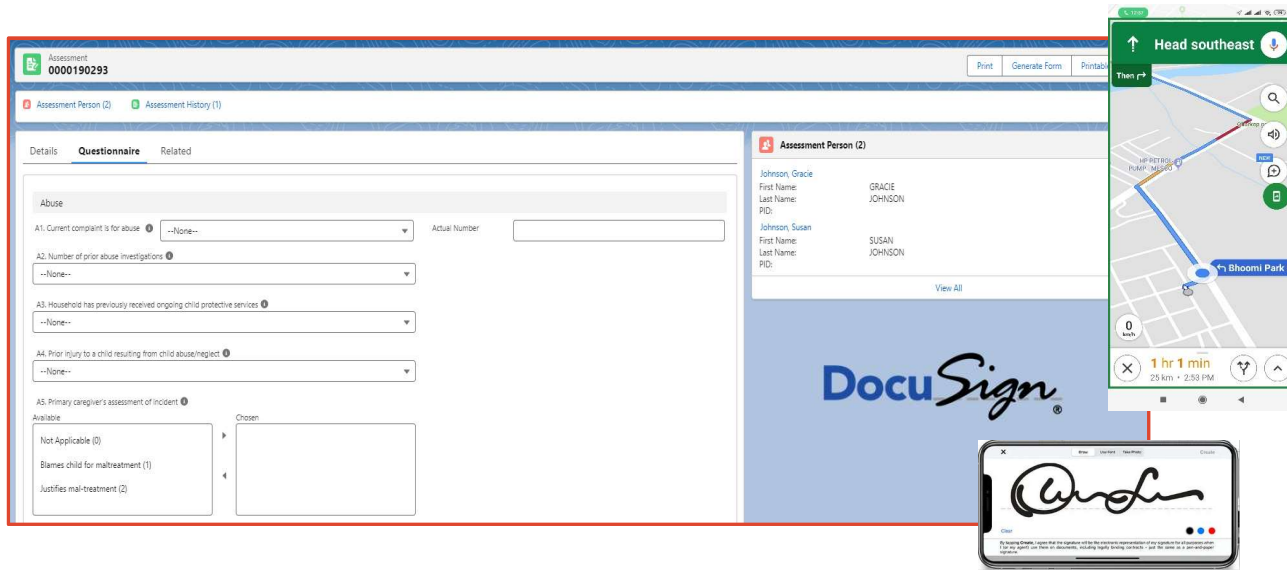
Assessment
0000190293

Print | Generate Form | Printable

Assessment Person (2) | Assessment History (1)

Details | Questionnaire | Related

Abuse

A1. Current complaint is for abuse --None--

Actual Number

A2. Number of prior abuse investigations
--None--

A3. Household has previously received ongoing child protective services
--None--

A4. Prior injury to a child resulting from child abuse/neglect
--None--

A5. Primary caregiver's assessment of incident
Available
Not Applicable (0)
Blames child for maltreatment (1)
Justifies mal-treatment (2)
Chosen

Assessment Person (2)

Johnson, Gracie
First Name: GRACIE
Last Name: JOHNSON
PID:

Johnson, Susan
First Name: SUSAN
Last Name: JOHNSON
PID:

View All

DocuSign®

Head southeast
Then
HP PETROL PUMP MESCO
Bhoomi Park
0 km/h
1 hr 1 min
25 km • 2:53 PM

Clear
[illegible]